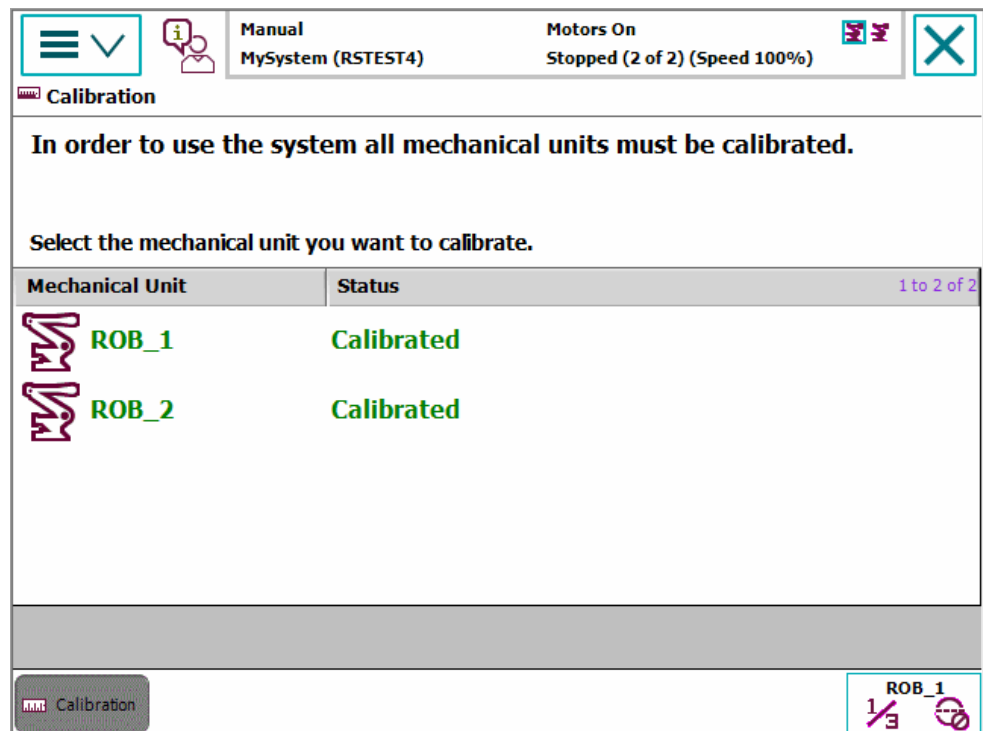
Manual
MySystem (RSTEST4)

Motors On
Stopped (2 of 2) (Speed 100%)

Calibration

In order to use the system all mechanical units must be calibrated.

Select the mechanical unit you want to calibrate.

| Mechanical Unit | Status |
|---|---|
| ROB_1 | Calibrated |
| ROB_2 | Calibrated |

1 to 2 of 2

Calibration

ROB_1
$\frac{1}{3}$